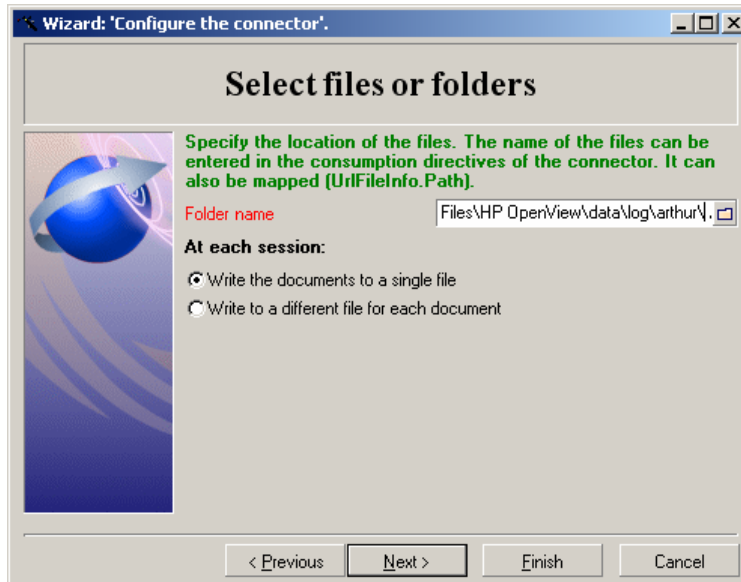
Wizard: 'Configure the connector'.

Select files or folders

Specify the location of the files. The name of the files can be entered in the consumption directives of the connector. It can also be mapped (UrlFileInfo.Path).

Folder name

Files\HP OpenView\data\log\arthur\.

At each session:

Write the documents to a single file

Write to a different file for each document

< Previous

Next >

Finish

Cancel